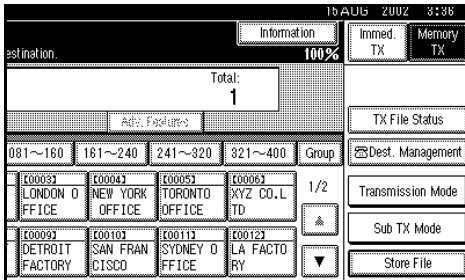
15AUG 2002 3:36

estination.

Information

100%

Immed. TX

Memory TX

Total:

1

Adv. Features

TX File Status

081~160

161~240

241~320

321~400

Group

Dest. Management

[00032] LONDON OFFICE

[00042] NEW YORK OFFICE

[00052] TORONTO OFFICE

[00062] XYZ CO.LTD

1/2

Transmission Mode

▲

Sub TX Mode

[00092] DETROIT FACTORY

[00102] SAN FRANCISCO

[00112] SYDNEY OFFICE

[00122] LA FACTORY

▼

Store File